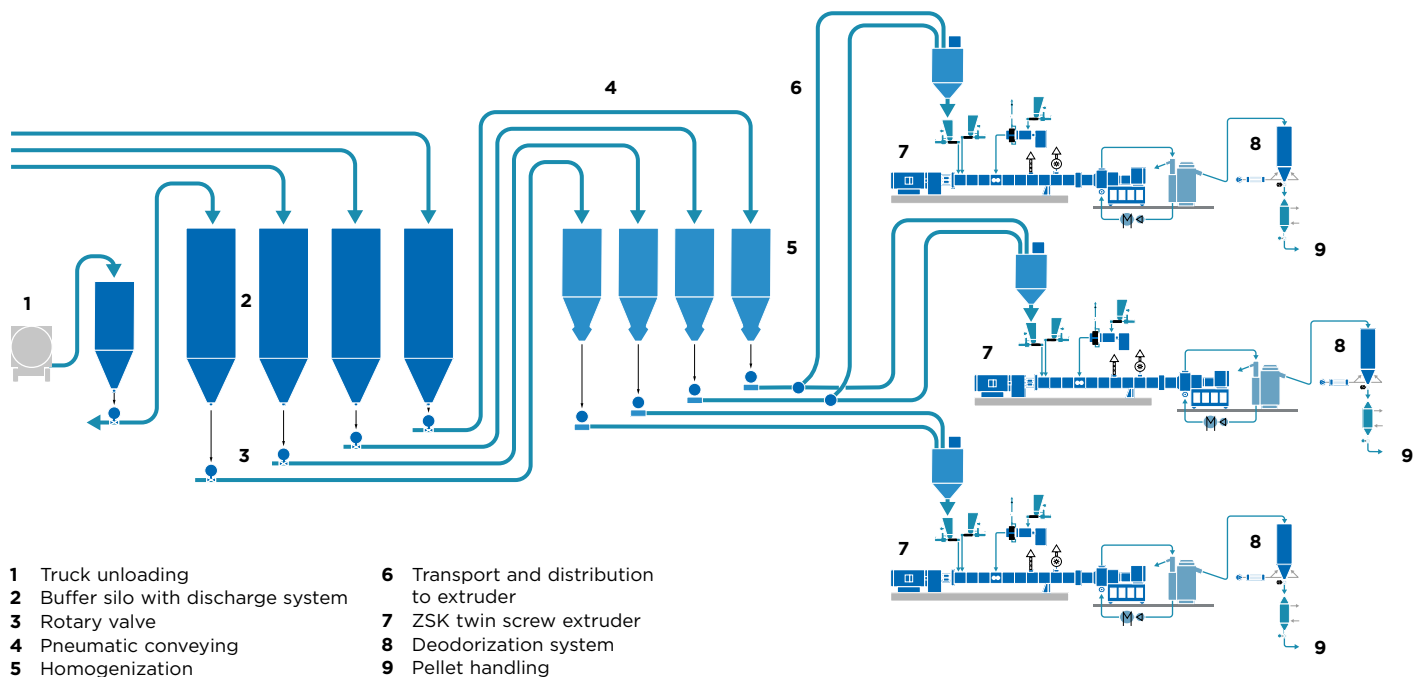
4

6

1

2

5

3

7

8

9

7

8

9

7

8

9

1 Truck unloading
2 Buffer silo with discharge system
3 Rotary valve
4 Pneumatic conveying
5 Homogenization

6 Transport and distribution to extruder
7 ZSK twin screw extruder
8 Deodorization system
9 Pellet handling